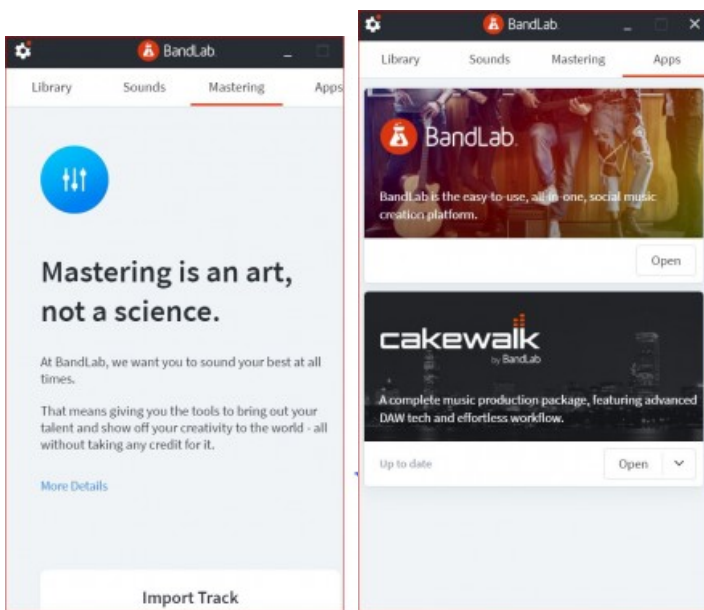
BandLab

Library Sounds Mastering Apps

Mastering is an art, not a science.

At BandLab, we want you to sound your best at all times.

That means giving you the tools to bring out your talent and show off your creativity to the world - all without taking any credit for it.

More Details

Import Track

BandLab

Library Sounds Mastering Apps

BandLab

BandLab is the easy-to-use, all-in-one, social music creation platform.

Open

cakewalk by BandLab

A complete music production package, featuring advanced DAW tech and effortless workflow.

Up to date

Open